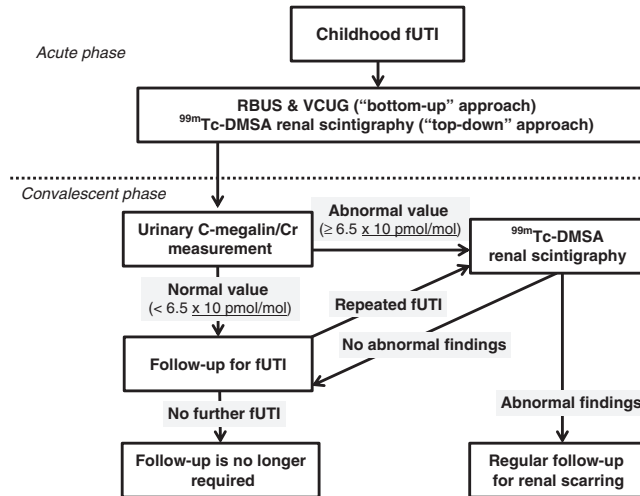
Acute phase

Childhood fUTI

RBUS & VCUG ("bottom-up" approach)
$^{99m}$Tc-DMSA renal scintigraphy ("top-down" approach)

Convalescent phase

Urinary C-megalin/Cr measurement

Abnormal value
(≥ 6.5 x 10 pmol/mol)

$^{99m}$Tc-DMSA renal scintigraphy

Normal value
(< 6.5 x 10 pmol/mol)

Repeated fUTI

No abnormal findings

Follow-up for fUTI

No further fUTI

Abnormal findings

Follow-up is no longer required

Regular follow-up for renal scarring